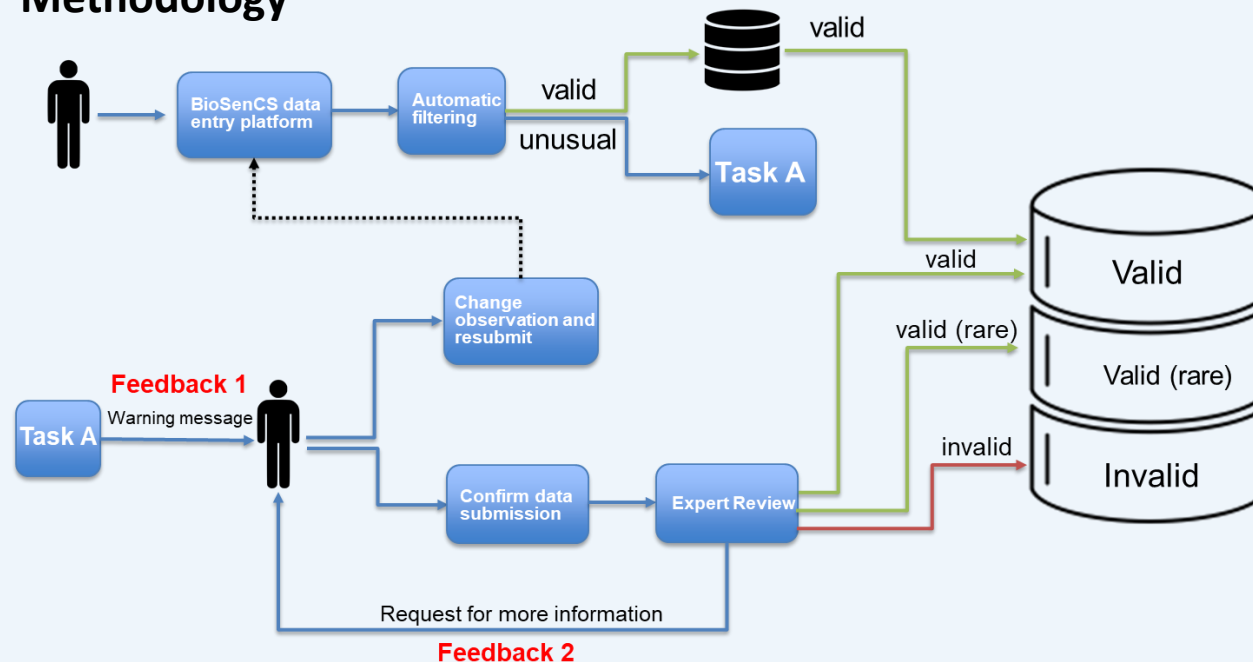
Methodology

BioSenCS data entry platform

Automatic filtering

valid

unusual

valid

Task A

Valid

Valid (rare)

Invalid

valid

valid (rare)

invalid

Change observation and resubmit

Feedback 1

Task A

Warning message

Confirm data submission

Expert Review

Request for more information

Feedback 2